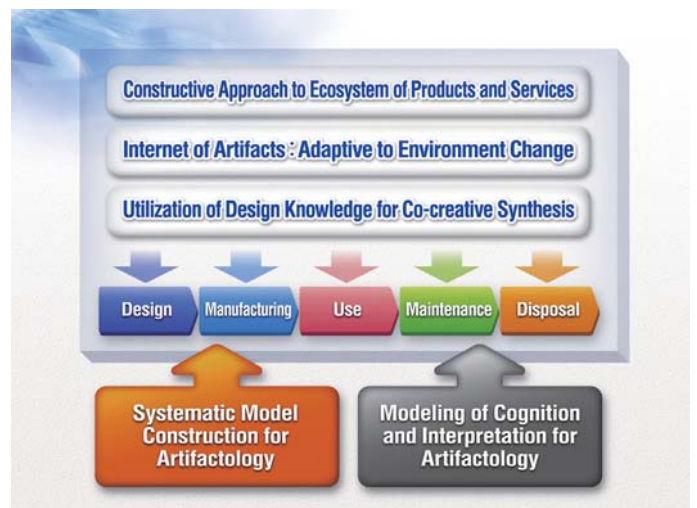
Constructive Approach to Ecosystem of Products and Services

Internet of Artifacts : Adaptive to Environment Change

Utilization of Design Knowledge for Co-creative Synthesis

Design

Manufacturing

Use

Maintenance

Disposal

Systematic Model Construction for Artifactology

Modeling of Cognition and Interpretation for Artifactology